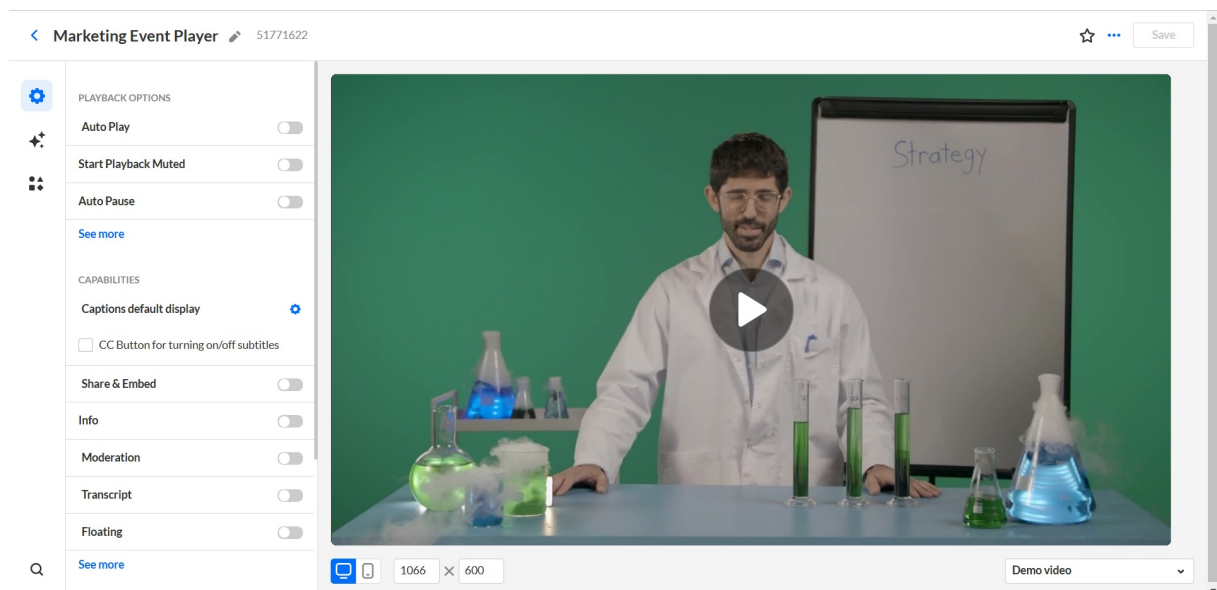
< Marketing Event Player 51771622

Save

PLAYBACK OPTIONS

Auto Play

Start Playback Muted

Auto Pause

See more

CAPABILITIES

Captions default display

CC Button for turning on/off subtitles

Share & Embed

Info

Moderation

Transcript

Floating

See more

Strategy

1066 × 600

Demo video